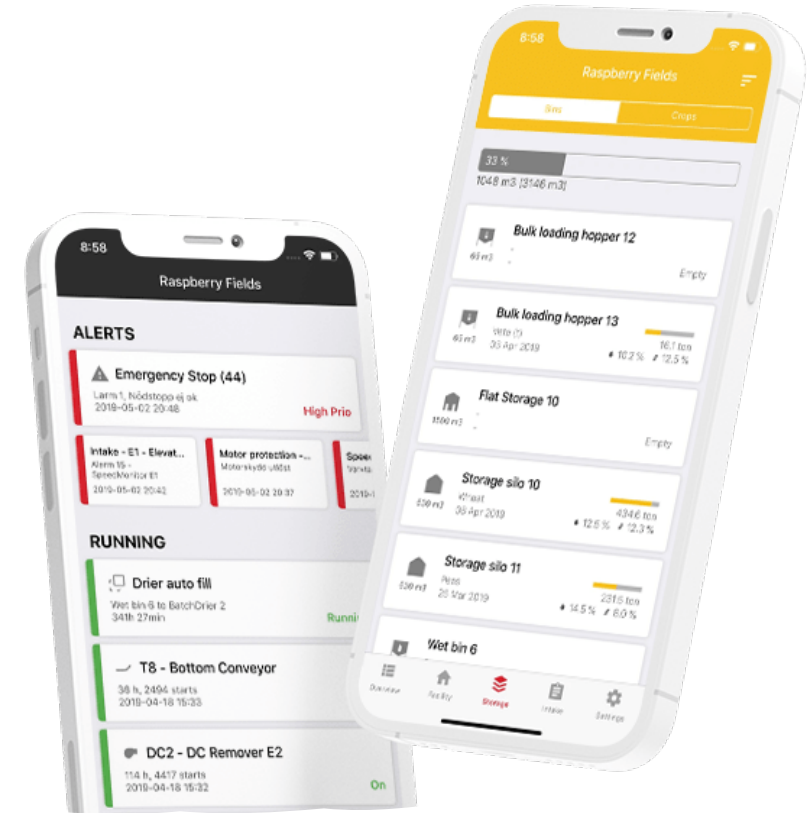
8:58

Raspberry Fields

ALERTS

Emergency Stop (44)
Larm 1, Nödstopp ej ok
2019-05-02 20:48
High Prio

Intake - E1 - Elevat...
Alarm 15 - SpeedMonitor E1
2019-05-02 20:42

Motor protection -...
Motorskydd utlöst
2019-05-02 20:37

Spee...
Varvta...
2019-...

RUNNING

Drier auto fill
Wet bin 6 to BatchDrier 2
34th 27min
Runni...

T8 - Bottom Conveyor
38 h, 2494 starts
2019-04-18 15:33

DC2 - DC Remover E2
114 h, 4417 starts
2019-04-18 15:32
On

8:58

Raspberry Fields

Bins
Crops

33 %
1048 m3 [3146 m3]

Bulk loading hopper 12
65 m3
-
-
Empty

Bulk loading hopper 13
45 m3
Vete (?)
03 Apr 2019
16.1 ton
10.2 %
12.5 %

Flat Storage 10
1500 m3
-
-
Empty

Storage silo 10
530 m3
Wheat
08 Apr 2019
434.6 ton
12.5 %
12.3 %

Storage silo 11
530 m3
Peas
26 Mar 2019
231.5 ton
14.5 %
8.0 %

Wet bin 6

Overview
Facility
Storage
Intake
Settings